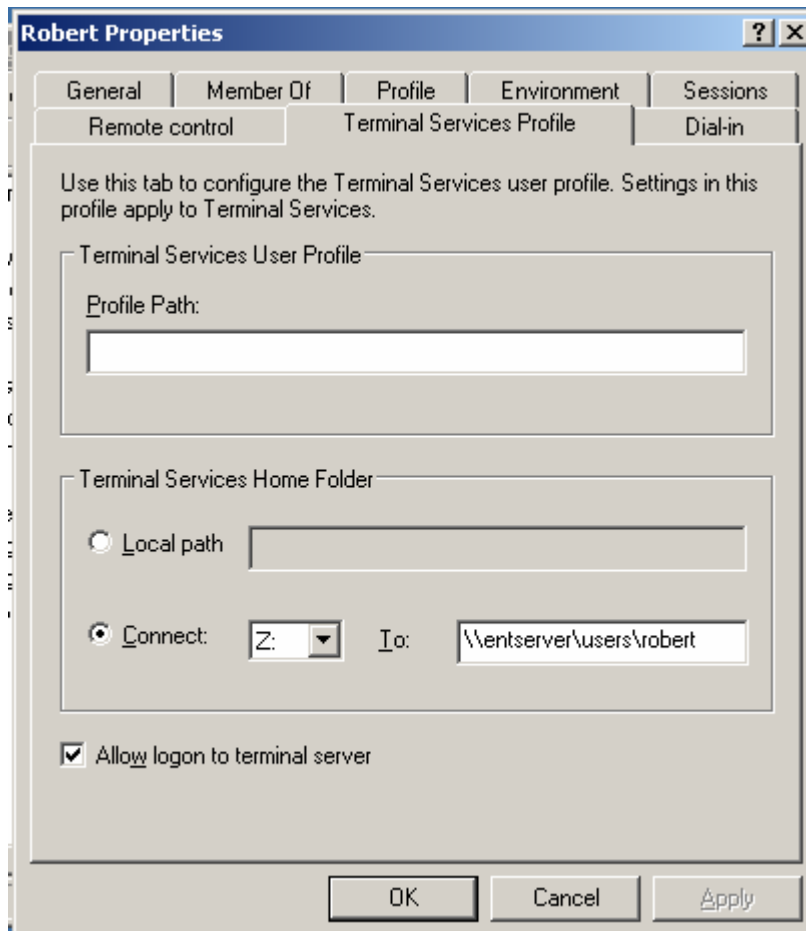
Robert Properties

? X

General | Member Of | Profile | Environment | Sessions

Remote control | Terminal Services Profile | Dial-in

Use this tab to configure the Terminal Services user profile. Settings in this profile apply to Terminal Services.

Terminal Services User Profile

Profile Path:

Terminal Services Home Folder

Local path

Connect: Z: To: \\entserver\users\robert

Allow logon to terminal server

OK Cancel Apply